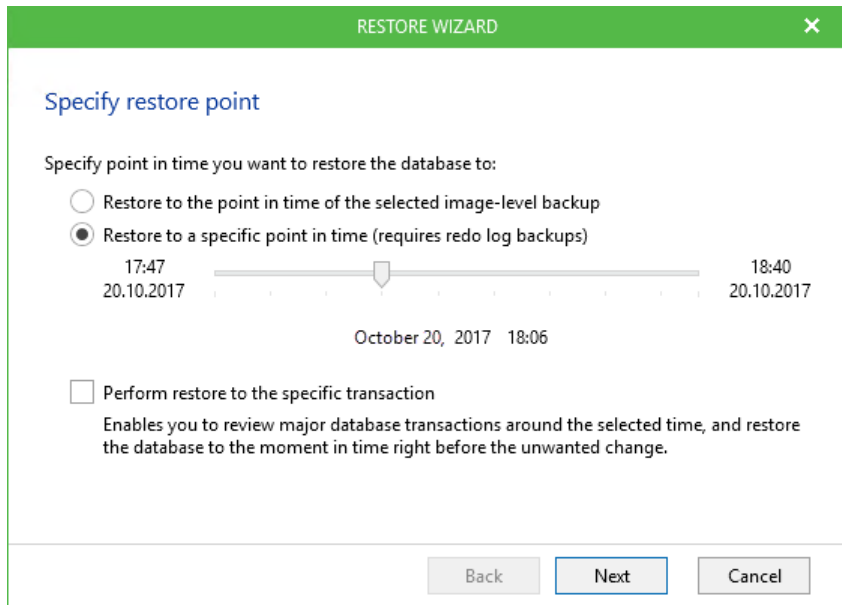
RESTORE WIZARD
✕

Specify restore point

Specify point in time you want to restore the database to:

Restore to the point in time of the selected image-level backup

Restore to a specific point in time (requires redo log backups)

17:47
20.10.2017

18:40
20.10.2017

October 20, 2017 18:06

Perform restore to the specific transaction

Enables you to review major database transactions around the selected time, and restore the database to the moment in time right before the unwanted change.

Back
Next
Cancel